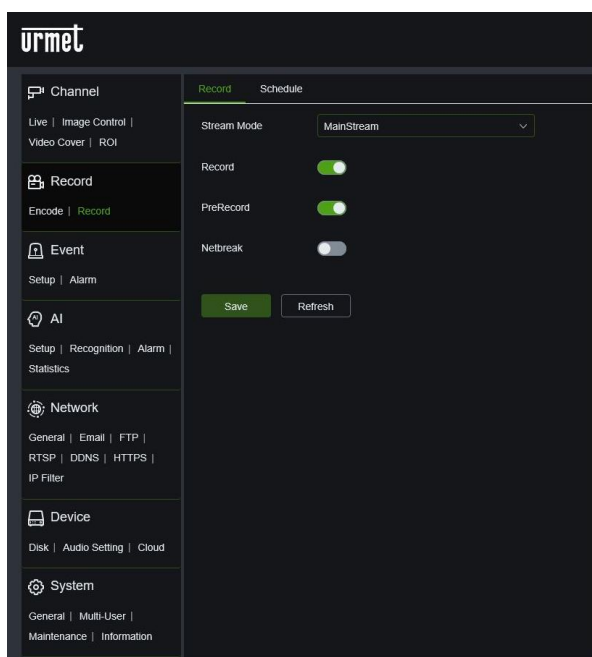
urmet

Channel
Live | Image Control | Video Cover | ROI

Record
Encode | Record

Event
Setup | Alarm

AI
Setup | Recognition | Alarm | Statistics

Network
General | Email | FTP | RTSP | DDNS | HTTPS | IP Filter

Device
Disk | Audio Setting | Cloud

System
General | Multi-User | Maintenance | Information

Record
Schedule

Stream Mode
MainStream

Record

PreRecord

Netbreak

Save
Refresh